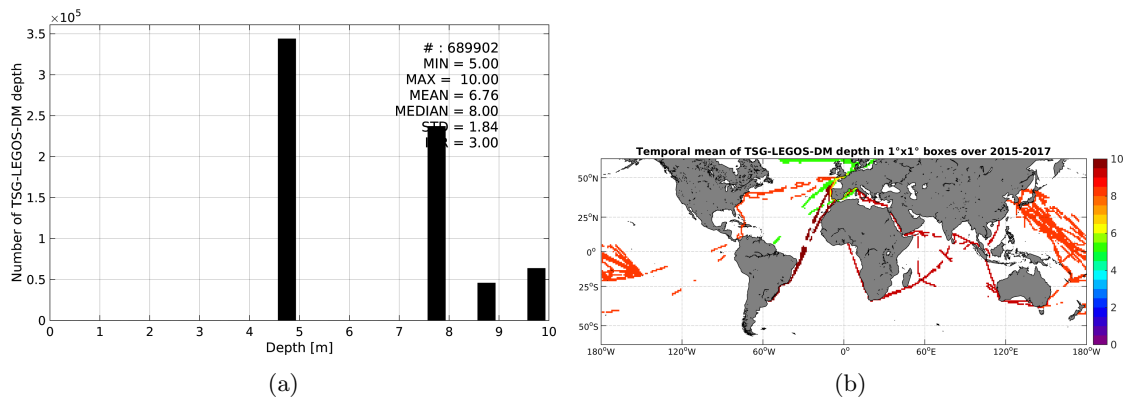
$\times10^5$

3.5
3
2.5
2
1.5
1
0.5
0

Number of TSG-LEGOS-DM depth

# : 689902
MIN = 5.00
MAX = 10.00
MEAN = 6.76
MEDIAN = 8.00
STD = 1.84
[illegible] = 3.00

0 1 2 3 4 5 6 7 8 9 10
Depth [m]

(a)

Temporal mean of TSG-LEGOS-DM depth in 1°x1° boxes over 2015-2017

50°N
25°N
0°
25°S
50°S

180°W 120°W 60°W 0° 60°E 120°E 180°W

10
8
6
4
2
0

(b)